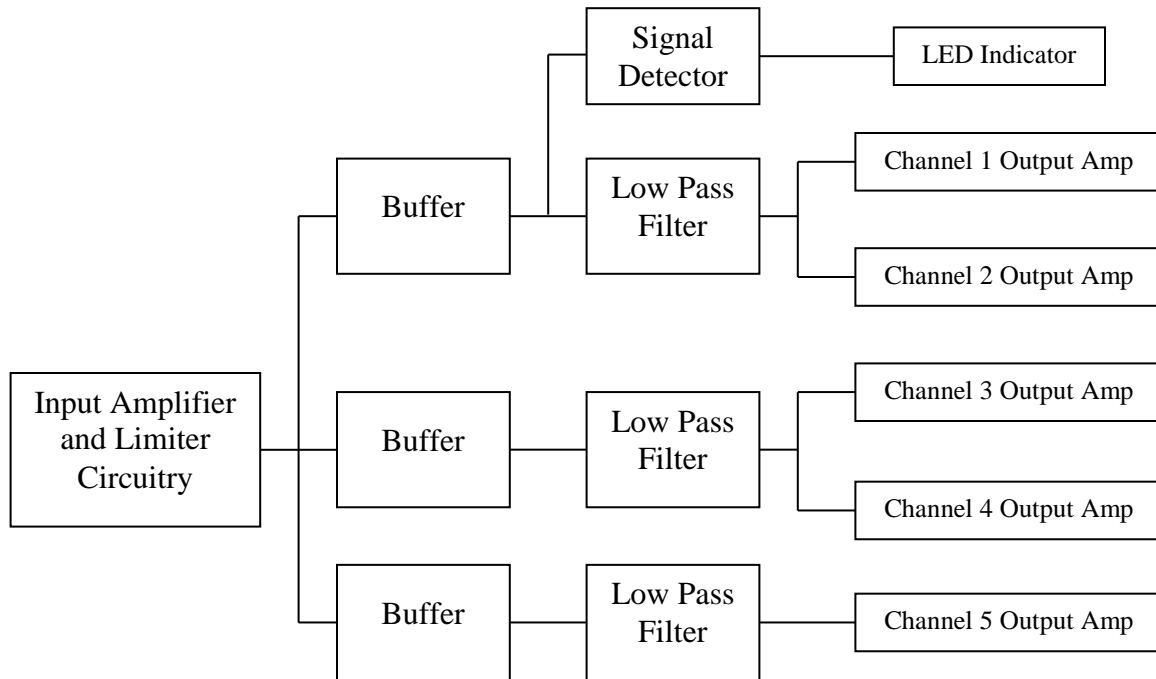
Signal Detector

LED Indicator

Buffer

Low Pass Filter

Channel 1 Output Amp

Channel 2 Output Amp

Input Amplifier and Limiter Circuitry

Buffer

Low Pass Filter

Channel 3 Output Amp

Channel 4 Output Amp

Buffer

Low Pass Filter

Channel 5 Output Amp